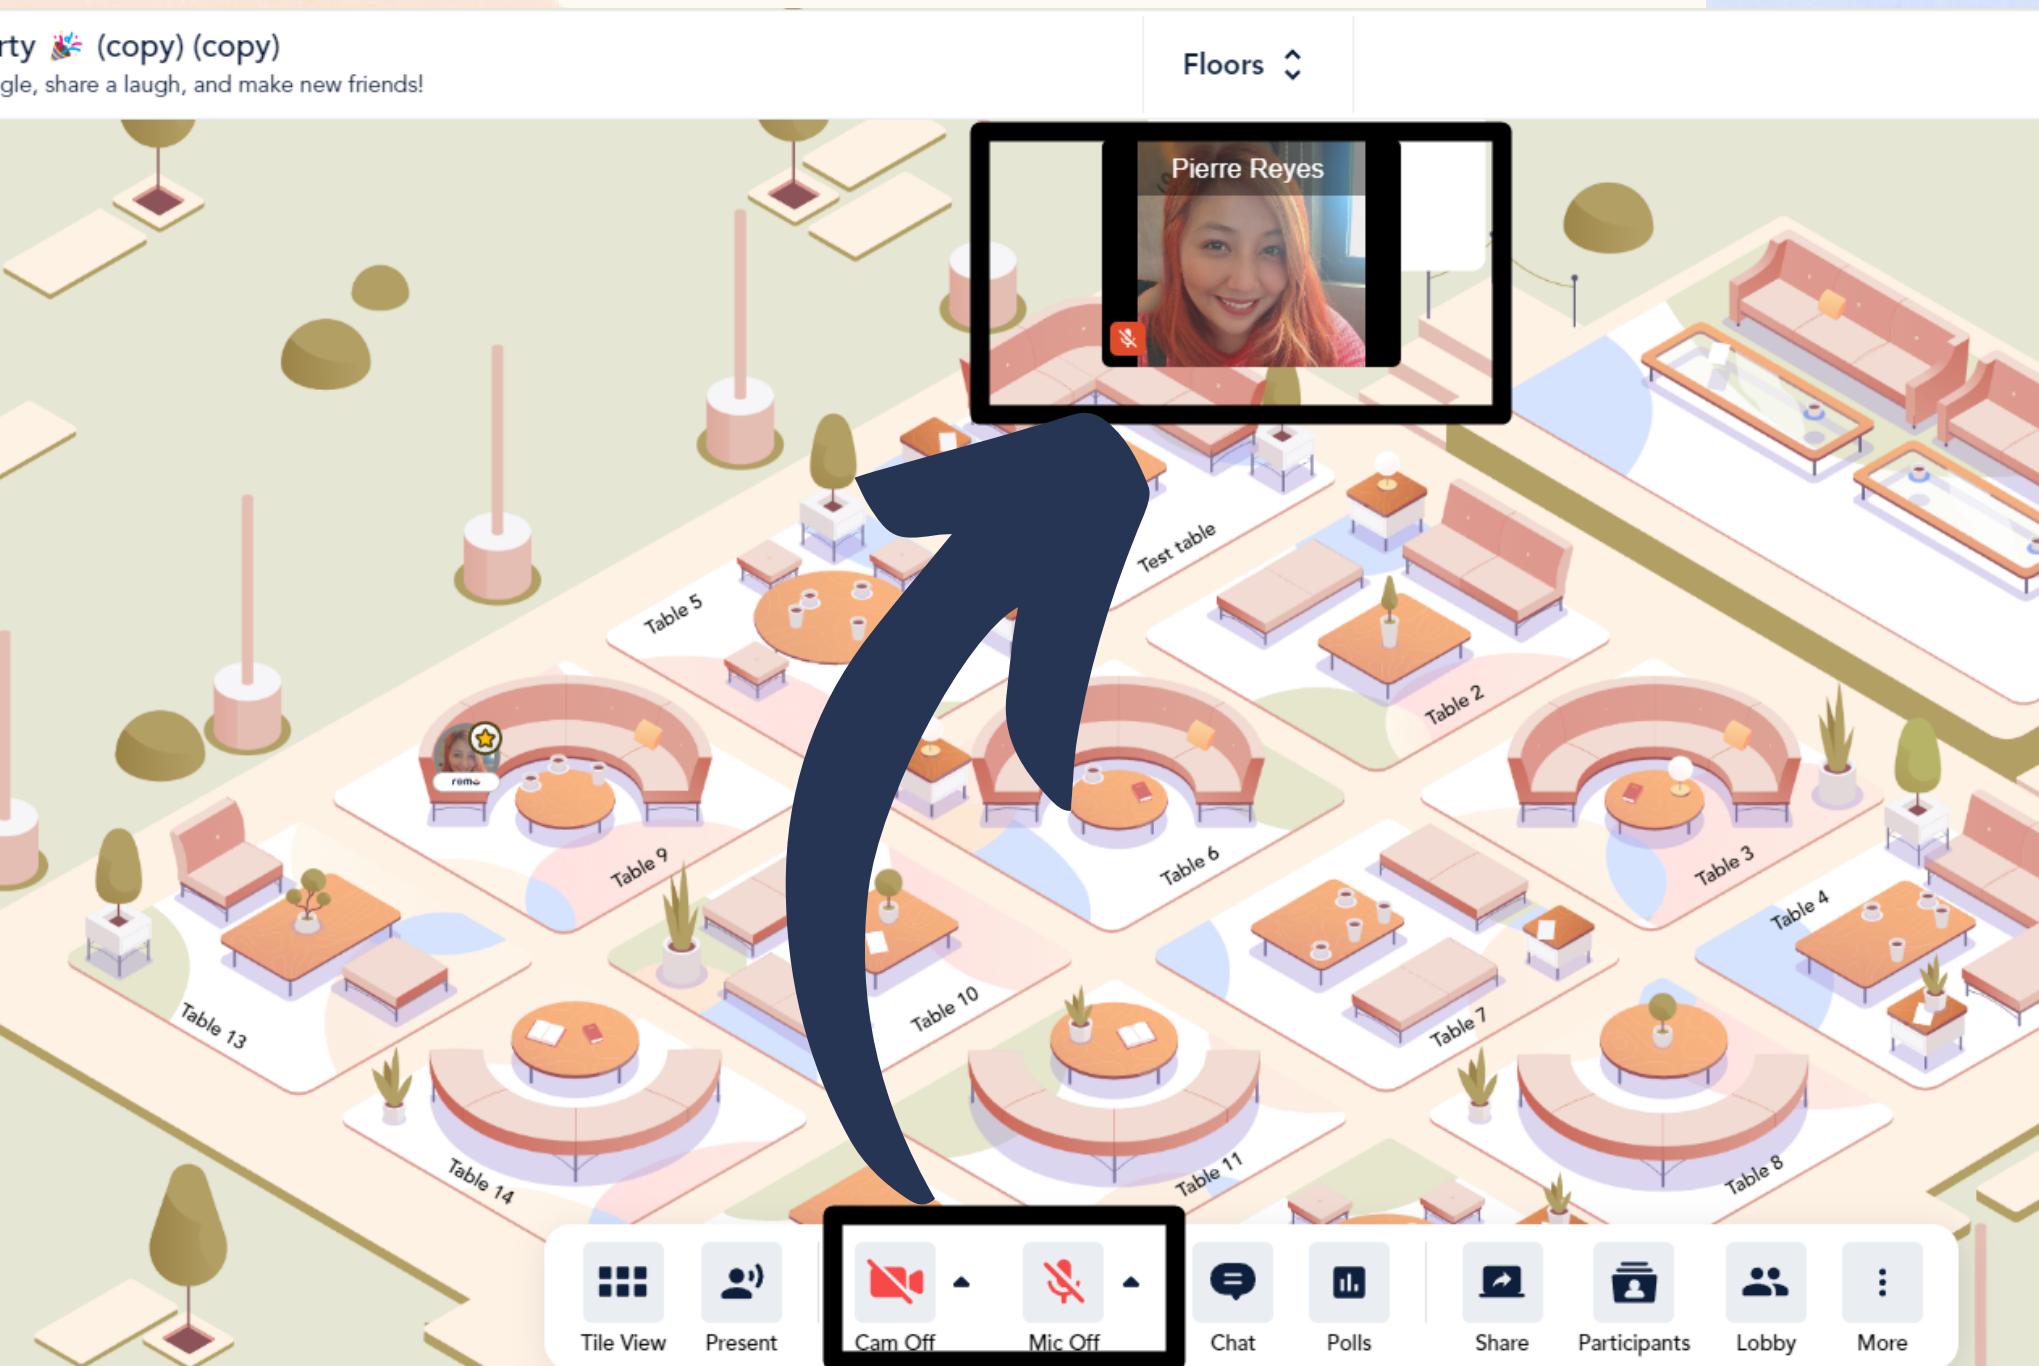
rty 🎉 (copy) (copy)
gle, share a laugh, and make new friends!

Floors

Pierre Reyes

Test table
Table 5
Table 2
Table 9
Table 6
Table 3
Table 4
Table 13
Table 10
Table 7
Table 14
Table 11
Table 8

Tile View
Present
Cam Off
Mic Off
Chat
Polls
Share
Participants
Lobby
More